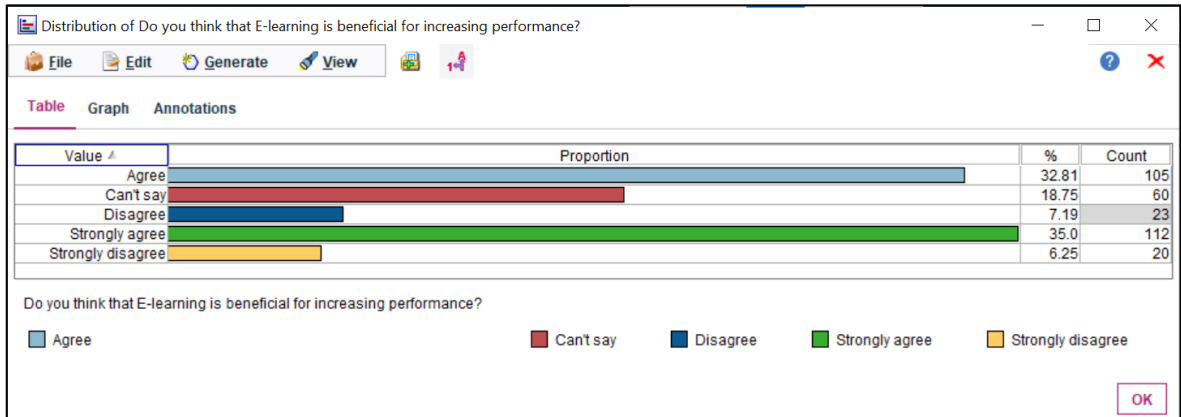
Distribution of Do you think that E-learning is beneficial for increasing performance?

File Edit Generate View

Table Graph Annotations

| Value | Proportion | % | Count |
|---|---|---|---|
| Agree | | 32.81 | 105 |
| Can't say | | 18.75 | 60 |
| Disagree | | 7.19 | 23 |
| Strongly agree | | 35.0 | 112 |
| Strongly disagree | | 6.25 | 20 |

Do you think that E-learning is beneficial for increasing performance?

Agree Can't say Disagree Strongly agree Strongly disagree

OK